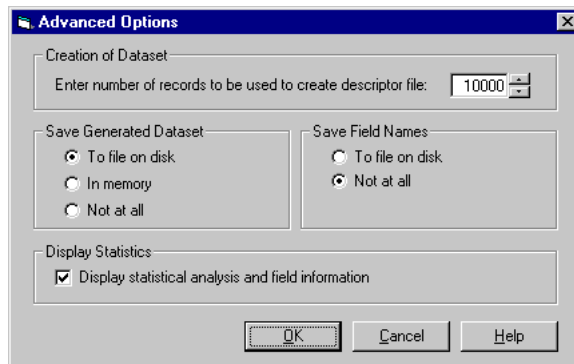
Advanced Options

Creation of Dataset

Enter number of records to be used to create descriptor file: 10000

Save Generated Dataset

To file on disk

In memory

Not at all

Save Field Names

To file on disk

Not at all

Display Statistics

Display statistical analysis and field information

OK

Cancel

Help